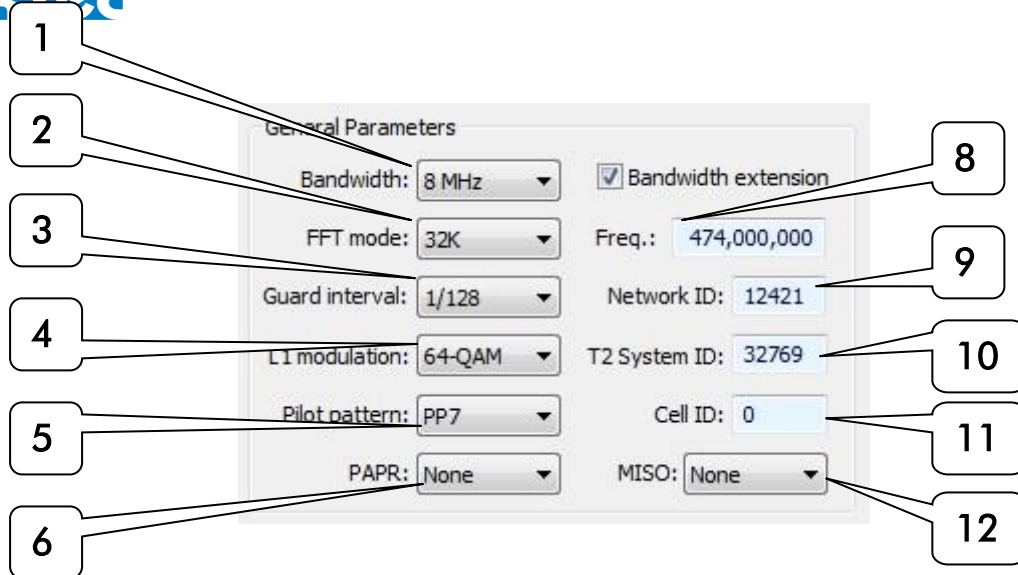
1

2

3

4

5

6

General Parameters

Bandwidth: 8 MHz

FFT mode: 32K

Guard interval: 1/128

L1 modulation: 64-QAM

Pilot pattern: PP7

PAPR: None

☑ Bandwidth extension

Freq.: 474,000,000

Network ID: 12421

T2 System ID: 32769

Cell ID: 0

MISO: None

8

9

10

11

12